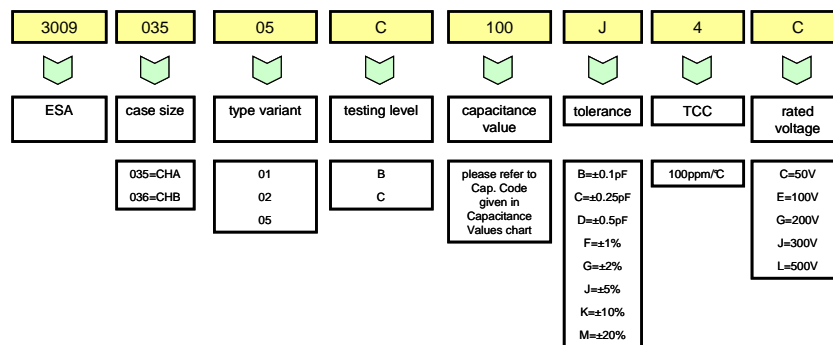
3009 035 05 C 100 J 4 C

ESA

case size

035=CHA
036=CHB

type variant

01
02
05

testing level

B
C

capacitance value

please refer to Cap. Code given in Capacitance Values chart

tolerance

B=±0.1pF
C=±0.25pF
D=±0.5pF
F=±1%
G=±2%
J=±5%
K=±10%
M=±20%

TCC

100ppm/℃

rated voltage

C=50V
E=100V
G=200V
J=300V
L=500V